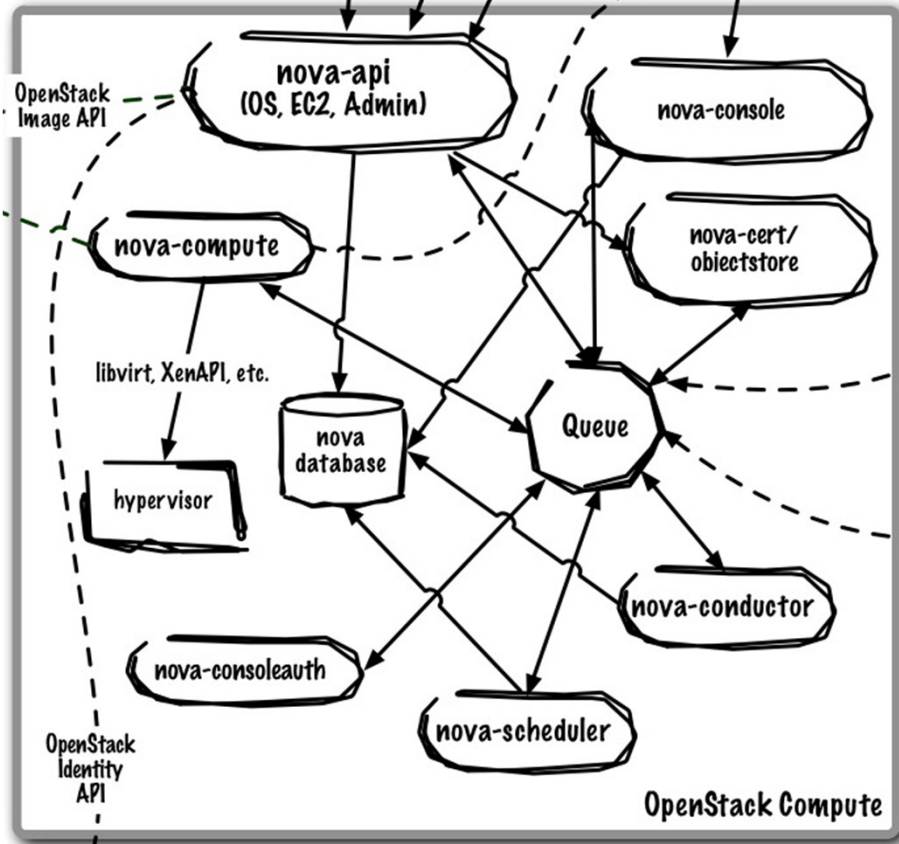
OpenStack Image API

nova-api
(OS, EC2, Admin)

nova-console

nova-compute

nova-cert/
objectstore

libvirt, XenAPI, etc.

nova database

Queue

hypervisor

nova-conductor

nova-consoleauth

nova-scheduler

OpenStack Identity API

OpenStack Compute